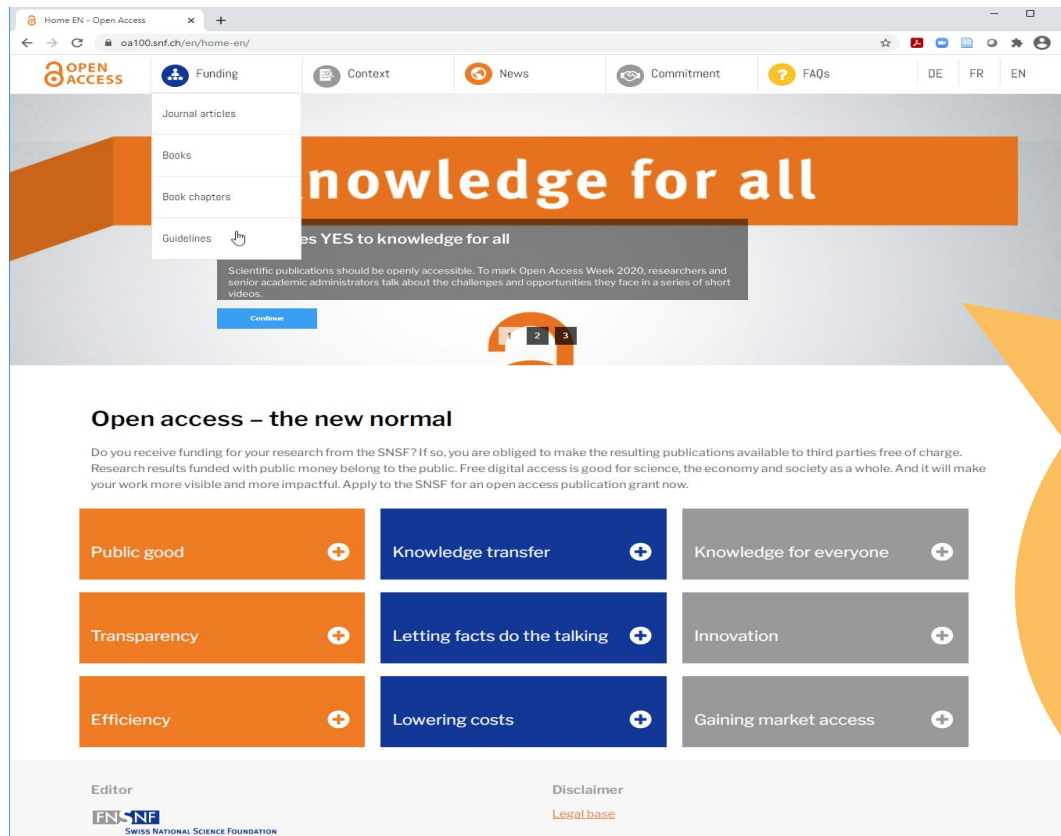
Home EN - Open Access × +

oa100.snf.ch/en/home-en/

OPEN ACCESS

Funding

Context

News

Commitment

FAQs

DE FR EN

Journal articles

Books

Book chapters

Guidelines

nowledge for all

es YES to knowledge for all

Scientific publications should be openly accessible. To mark Open Access Week 2020, researchers and senior academic administrators talk about the challenges and opportunities they face in a series of short videos.

Continue

1 2 3

Open access – the new normal

Do you receive funding for your research from the SNSF? If so, you are obliged to make the resulting publications available to third parties free of charge. Research results funded with public money belong to the public. Free digital access is good for science, the economy and society as a whole. And it will make your work more visible and more impactful. Apply to the SNSF for an open access publication grant now.

Public good

Knowledge transfer

Knowledge for everyone

Transparency

Letting facts do the talking

Innovation

Efficiency

Lowering costs

Gaining market access

Editor

FNSNF
SWISS NATIONAL SCIENCE FOUNDATION

Disclaimer

Legal base